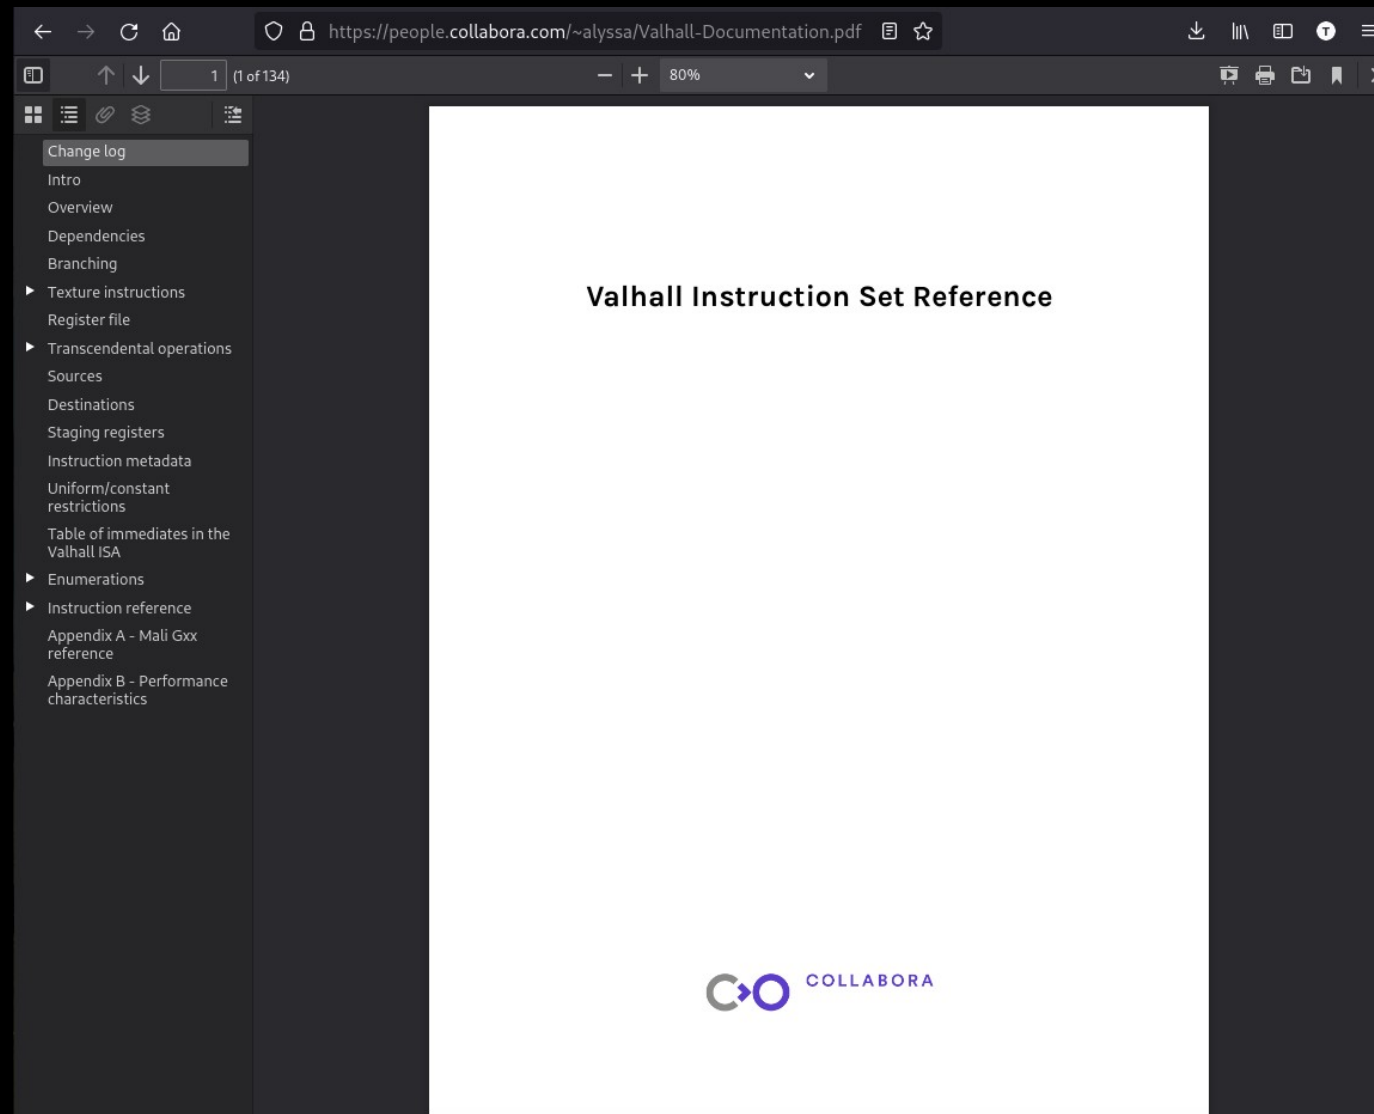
https://people.collabora.com/~alyssa/Valhall-Documentation.pdf

1 (1 of 134)

80%

Change log
Intro
Overview
Dependencies
Branching
Texture instructions
Register file
Transcendental operations
Sources
Destinations
Staging registers
Instruction metadata
Uniform/constant restrictions
Table of immediates in the Valhall ISA
Enumerations
Instruction reference
Appendix A - Mali Gxx reference
Appendix B - Performance characteristics

Valhall Instruction Set Reference

COLLABORA